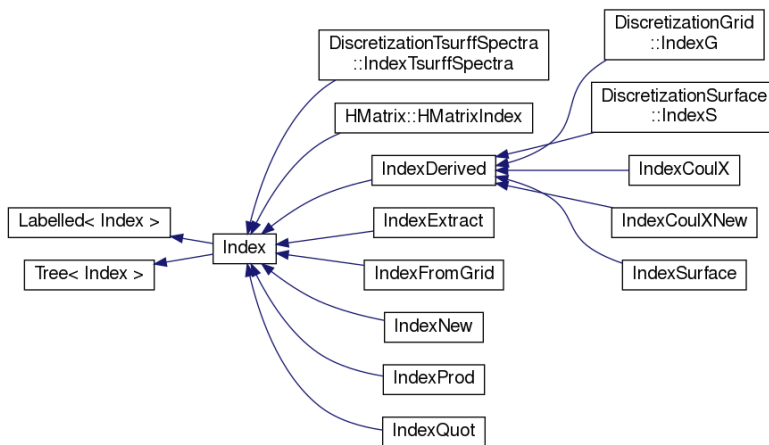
Labelled< Index >

Tree< Index >

Index

DiscretizationTsurffSpectra ::IndexTsurffSpectra

HMatrix::HMatrixIndex

IndexDerived

IndexExtract

IndexFromGrid

IndexNew

IndexProd

IndexQuot

DiscretizationGrid ::IndexG

DiscretizationSurface ::IndexS

IndexCoulX

IndexCoulXNew

IndexSurface